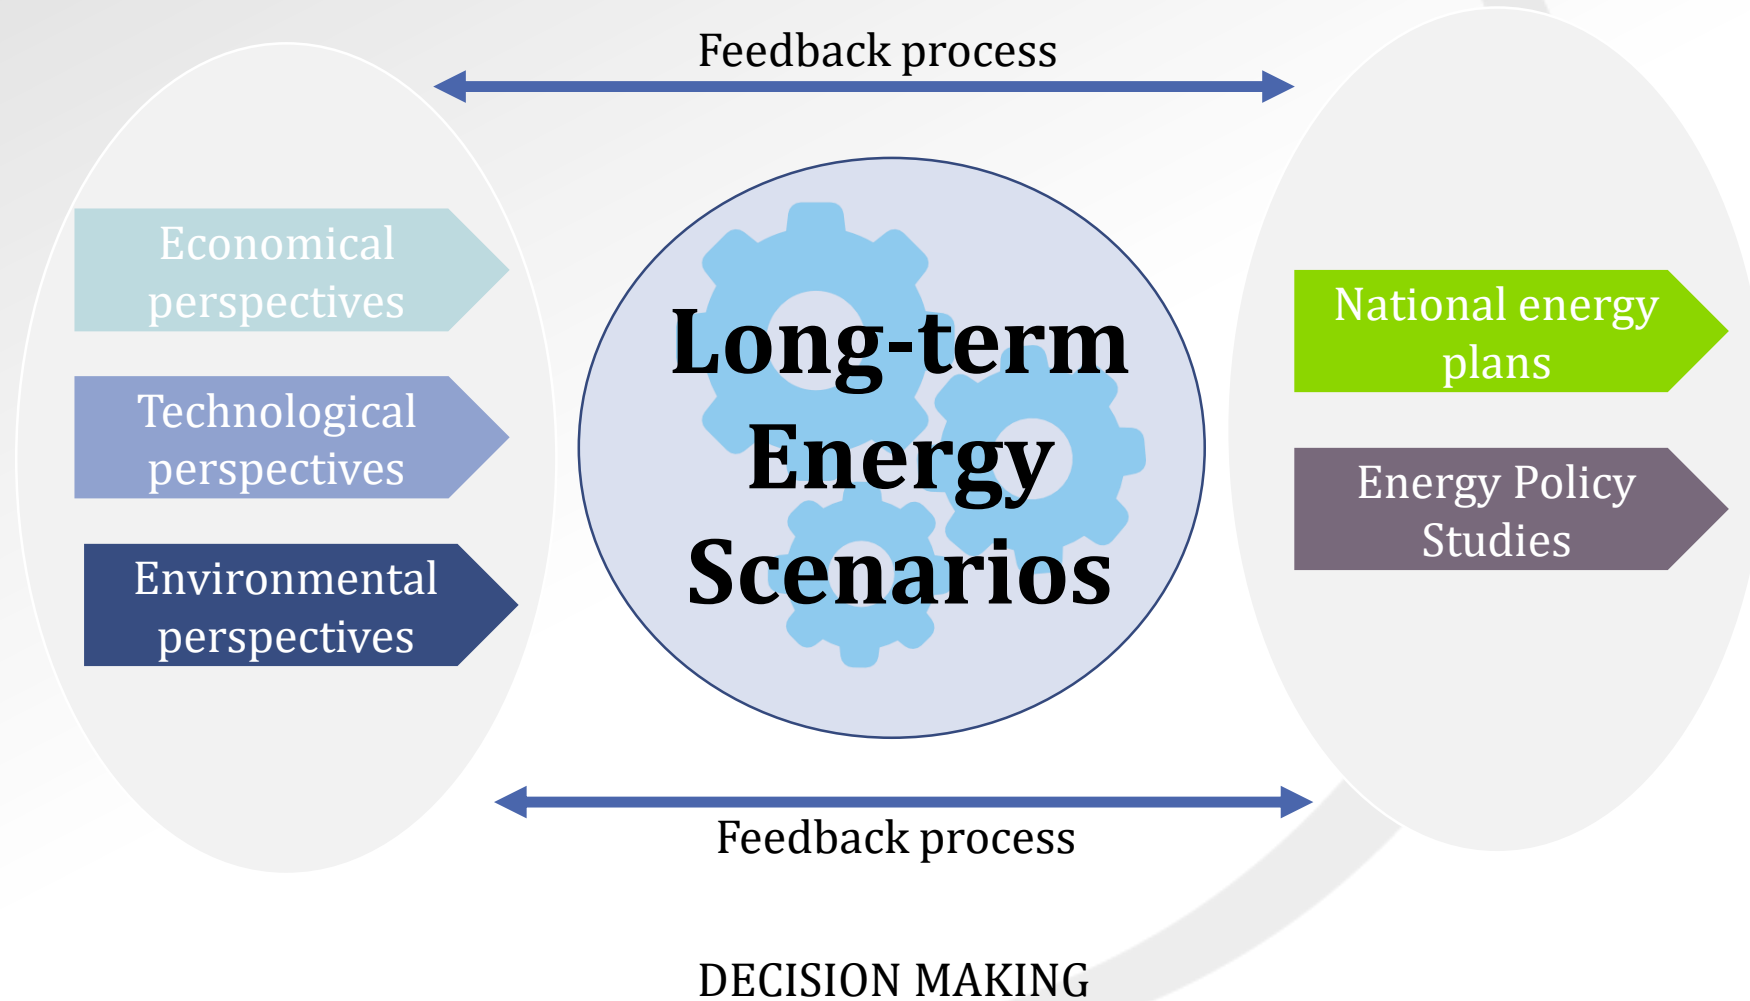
Feedback process

Economical perspectives

Technological perspectives

Environmental perspectives

Long-term Energy Scenarios

National energy plans

Energy Policy Studies

Feedback process

DECISION MAKING